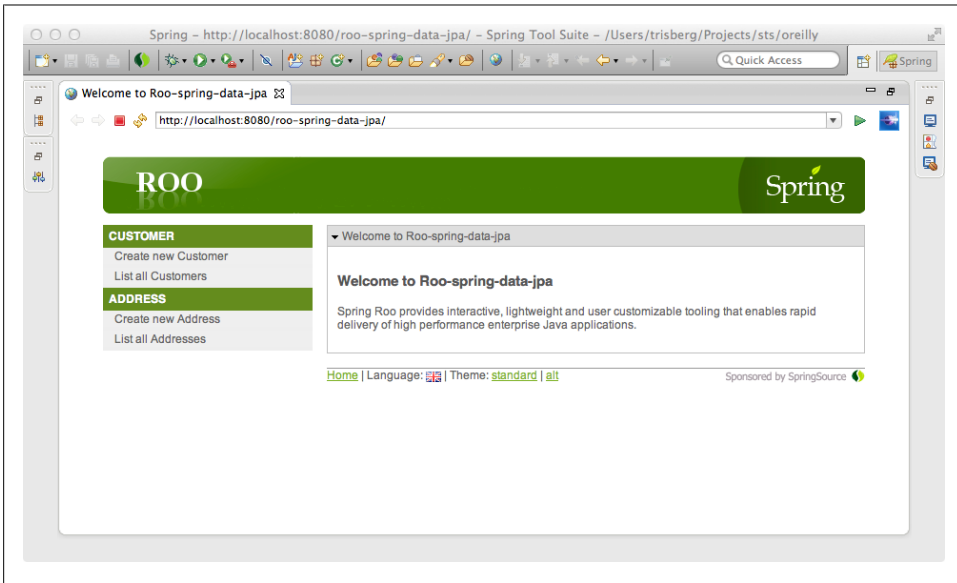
Spring - http://localhost:8080/roo-spring-data-jpa/ - Spring Tool Suite - /Users/trisberg/Projects/sts/oreilly

Quick Access

Spring

Welcome to Roo-spring-data-jpa

http://localhost:8080/roo-spring-data-jpa/

ROO

Spring

CUSTOMER
Create new Customer
List all Customers

ADDRESS
Create new Address
List all Addresses

Welcome to Roo-spring-data-jpa

Welcome to Roo-spring-data-jpa

Spring Roo provides interactive, lightweight and user customizable tooling that enables rapid delivery of high performance enterprise Java applications.

Home | Language: | Theme: standard | alt

Sponsored by SpringSource